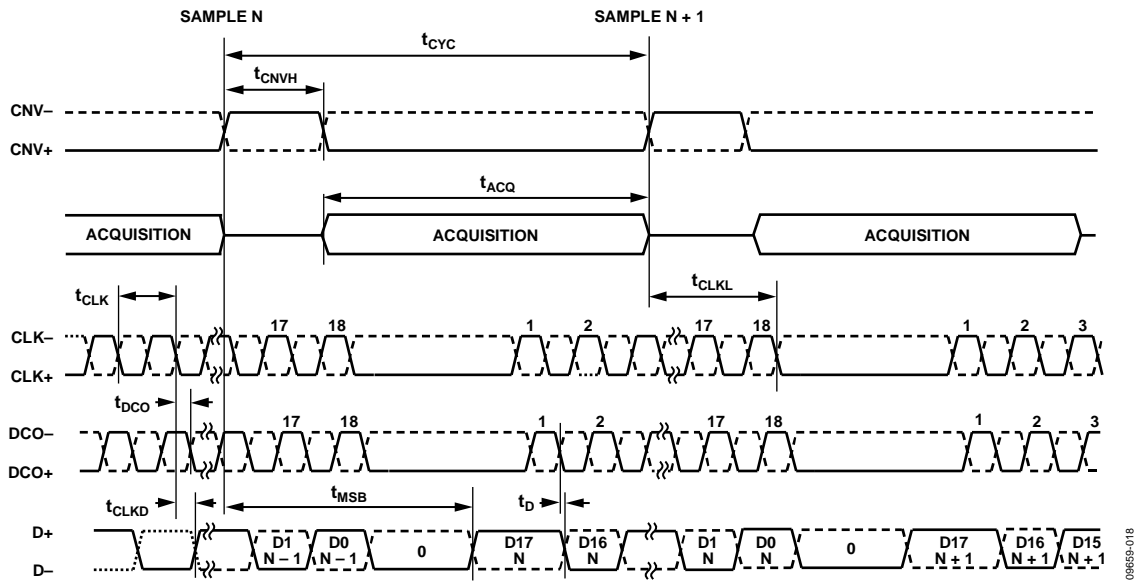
SAMPLE N

SAMPLE N + 1

$t_{CYC}$

$t_{CNVH}$

CNV–

CNV+

$t_{ACQ}$

ACQUISITION

ACQUISITION

ACQUISITION

$t_{CLKL}$

$t_{CLK}$

CLK–

CLK+

17

18

1

2

17

18

1

2

3

$t_{DCO}$

DCO–

DCO+

17

18

1

2

17

18

1

2

3

$t_{CLKD}$

$t_{MSB}$

$t_D$

D+

D–

D1 N – 1

D0 N – 1

0

D17 N

D16 N

D1 N

D0 N

0

D17 N + 1

D16 N + 1

D15 N + 1

09659-018